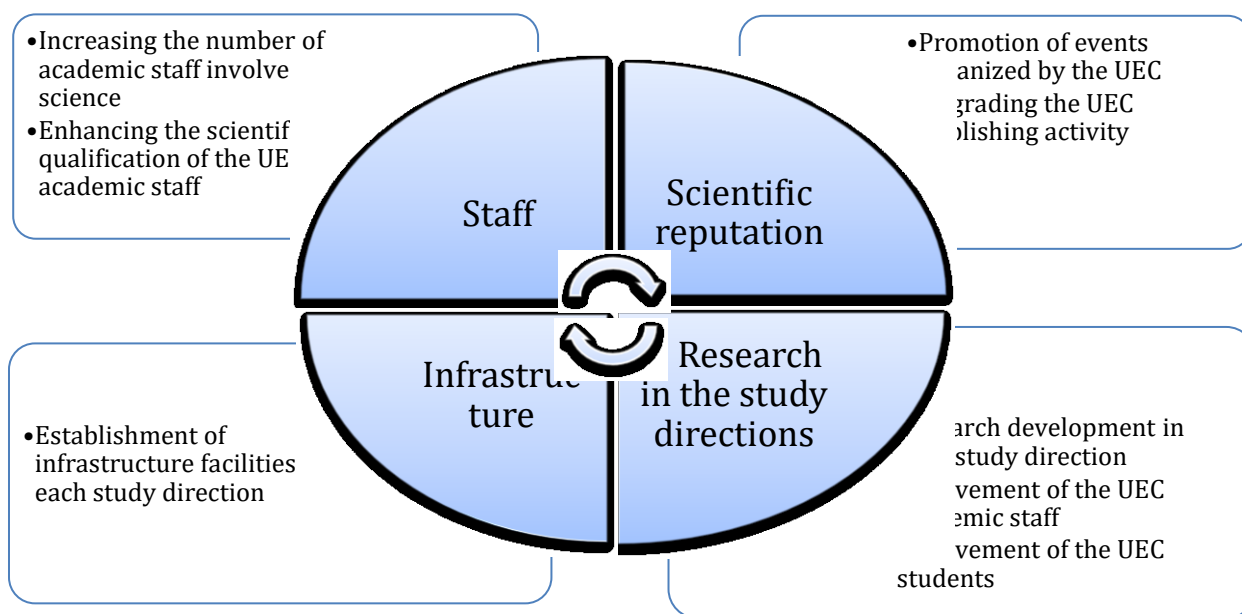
•Increasing the number of academic staff involve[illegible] science

•Enhancing the scientif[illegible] qualification of the UE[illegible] academic staff

•Promotion of events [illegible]anized by the UEC

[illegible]grading the UEC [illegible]blishing activity

Staff

Scientific reputation

Infrastructure

Research in the study directions

•Establishment of infrastructure facilities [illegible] each study direction

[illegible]arch development in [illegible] study direction

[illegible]vement of the UEC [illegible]emic staff

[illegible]vement of the UEC students